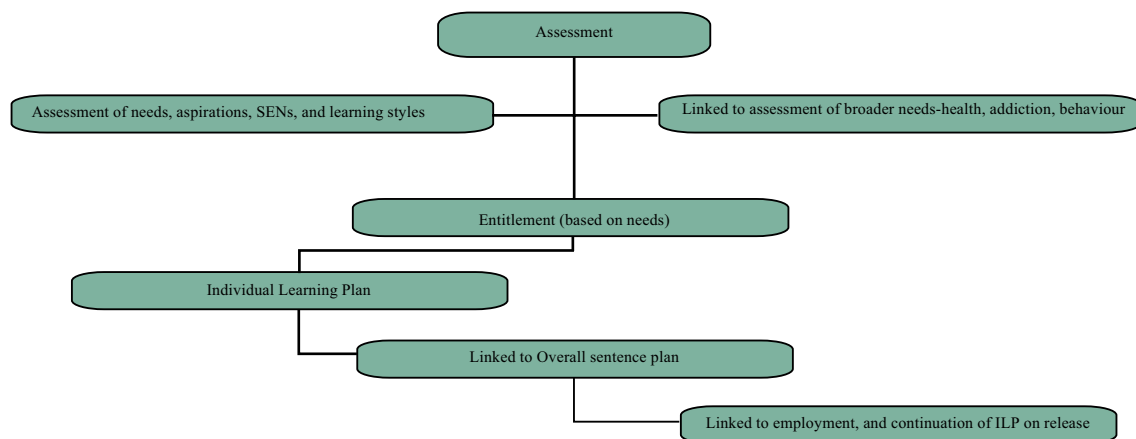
Assessment

Assessment of needs, aspirations, SENs, and learning styles

Linked to assessment of broader needs-health, addiction, behaviour

Entitlement (based on needs)

Individual Learning Plan

Linked to Overall sentence plan

Linked to employment, and continuation of ILP on release